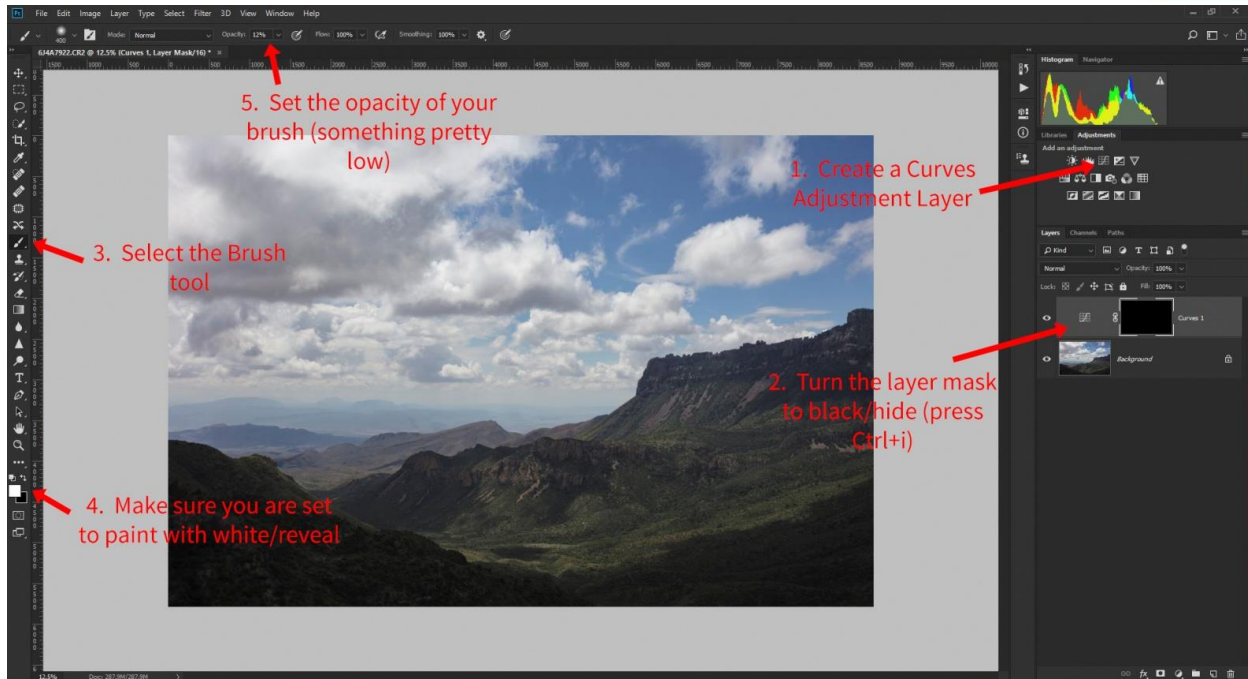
Ps File Edit Image Layer Type Select Filter 3D View Window Help

400 Mode: Normal Opacity: 12% Flow: 100% Smoothing: 100%

6J4A7922.CR2 @ 12.5% (Curves 1, Layer Mask/16) * ×

5. Set the opacity of your brush (something pretty low)

1. Create a Curves Adjustment Layer

3. Select the Brush tool

2. Turn the layer mask to black/hide (press Ctrl+i)

4. Make sure you are set to paint with white/reveal

Histogram Navigator

Libraries Adjustments

Add an adjustment

Layers Channels Paths

Kind

Normal Opacity: 100%

Lock: Fill: 100%

Curves 1

Background

12.5% Doc: 287.9M/287.9M